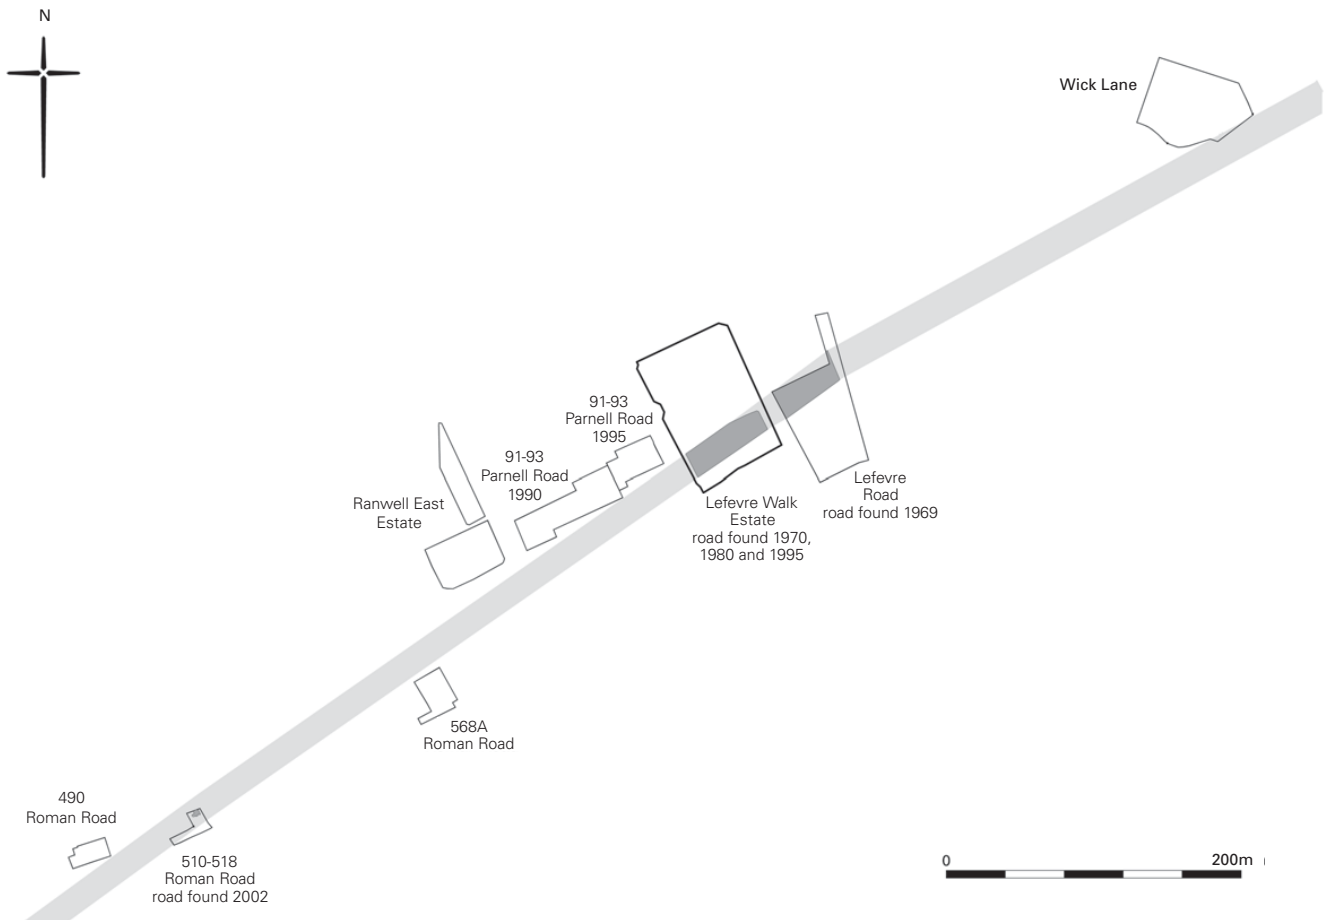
N

Wick Lane

91-93
Parnell Road
1995

91-93
Parnell Road
1990

Ranwell East
Estate

Lefevre Walk
Estate
road found 1970,
1980 and 1995

Lefevre
Road
road found 1969

568A
Roman Road

490
Roman Road

510-518
Roman Road
road found 2002

0

200m